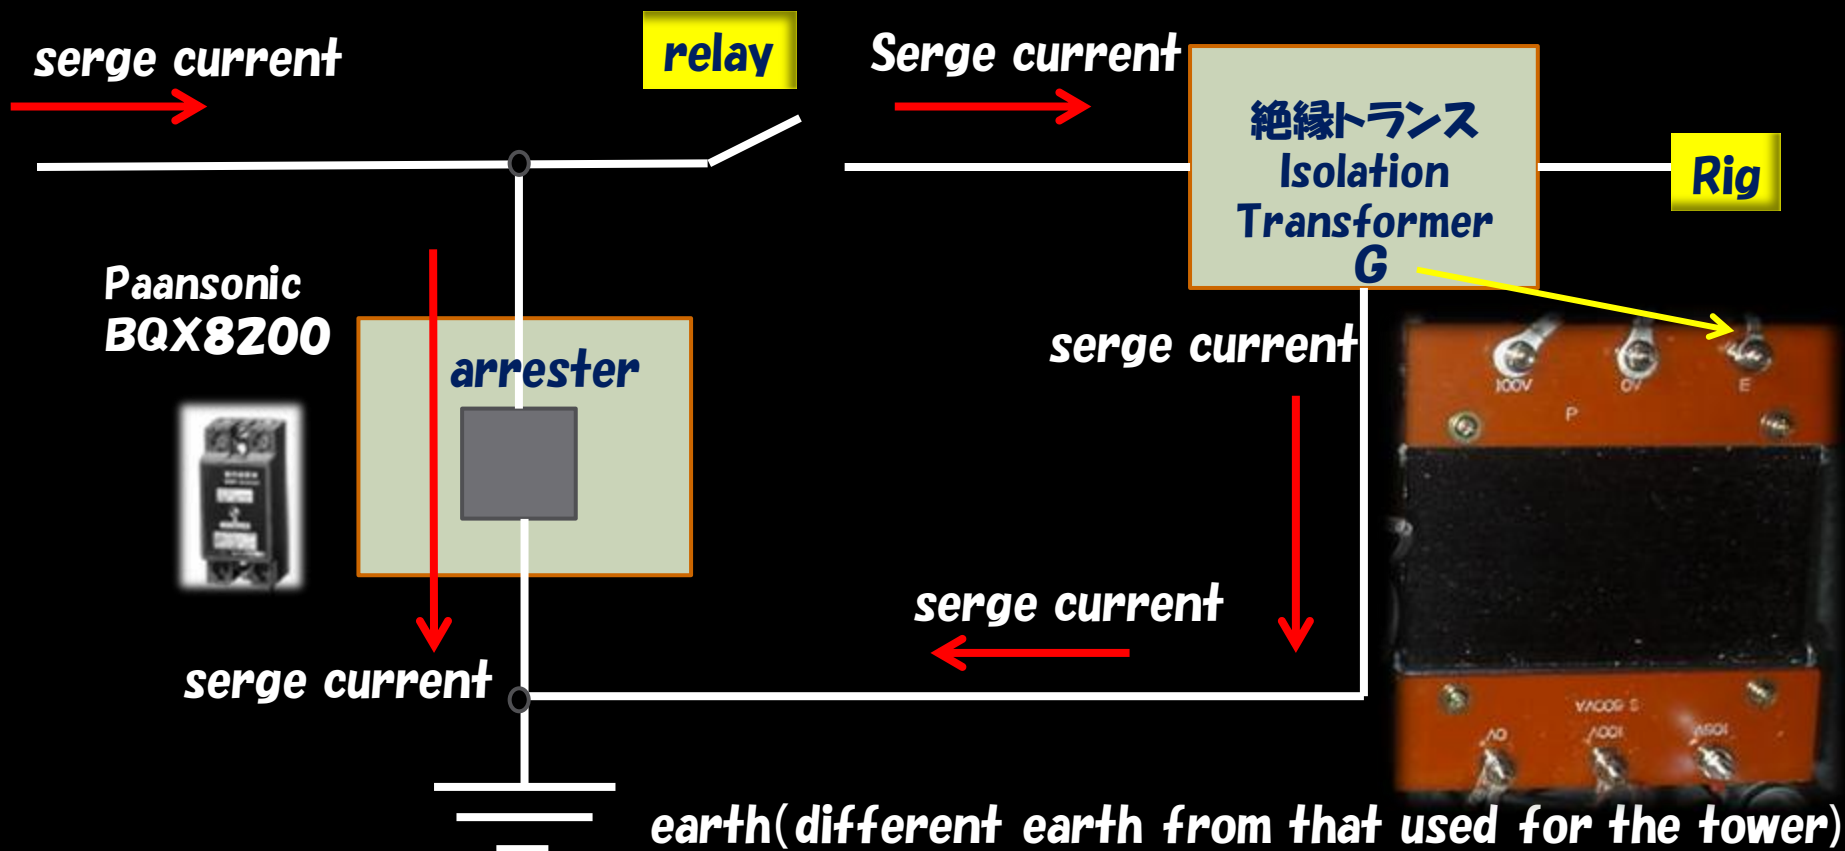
serge current

relay

Serge current

絶縁トランス
Isolation
Transformer
G

Rig

Paansonic
BQX8200

arrester

serge current

100V 0V E
P

serge current

serge current

100V 0V 100V
V009 S

earth(different earth from that used for the tower)